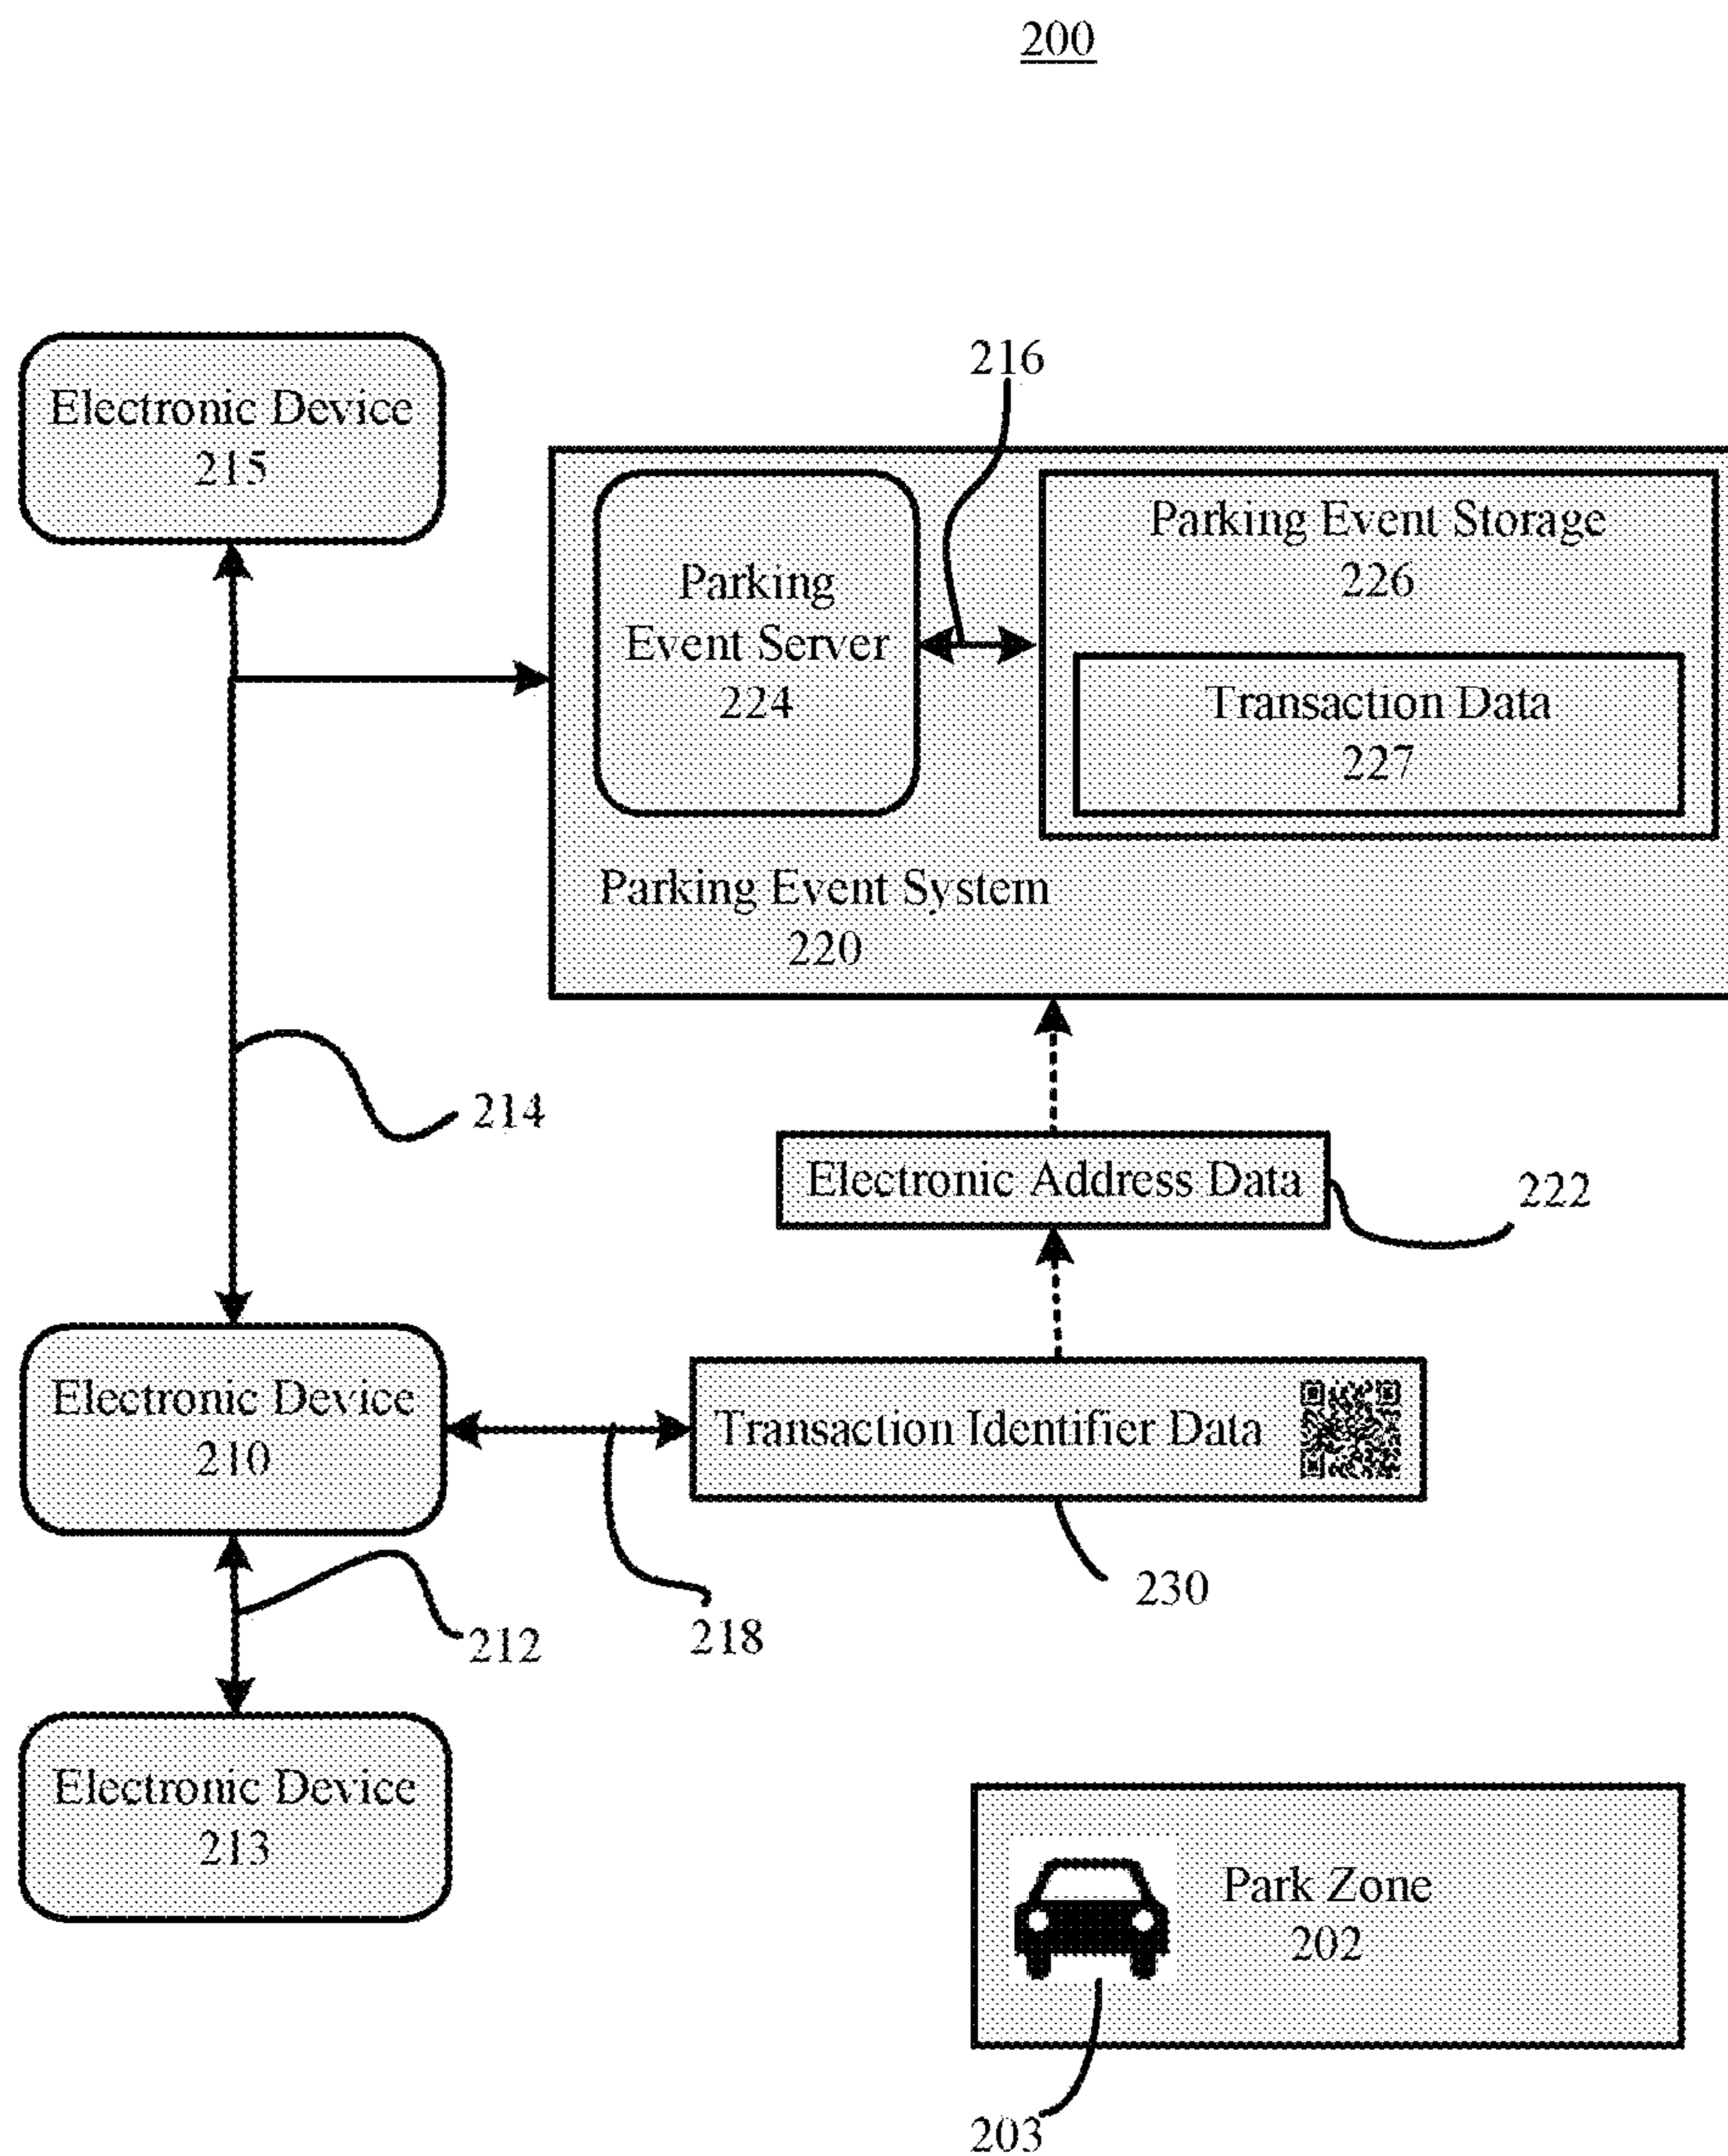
200

Electronic Device
215

216

Parking
Event Server
224

Parking Event Storage
226

Transaction Data
227

Parking Event System
220

214

Electronic Address Data

222

Electronic Device
210

Transaction Identifier Data

230

212

218

Electronic Device
213

Park Zone
202

203